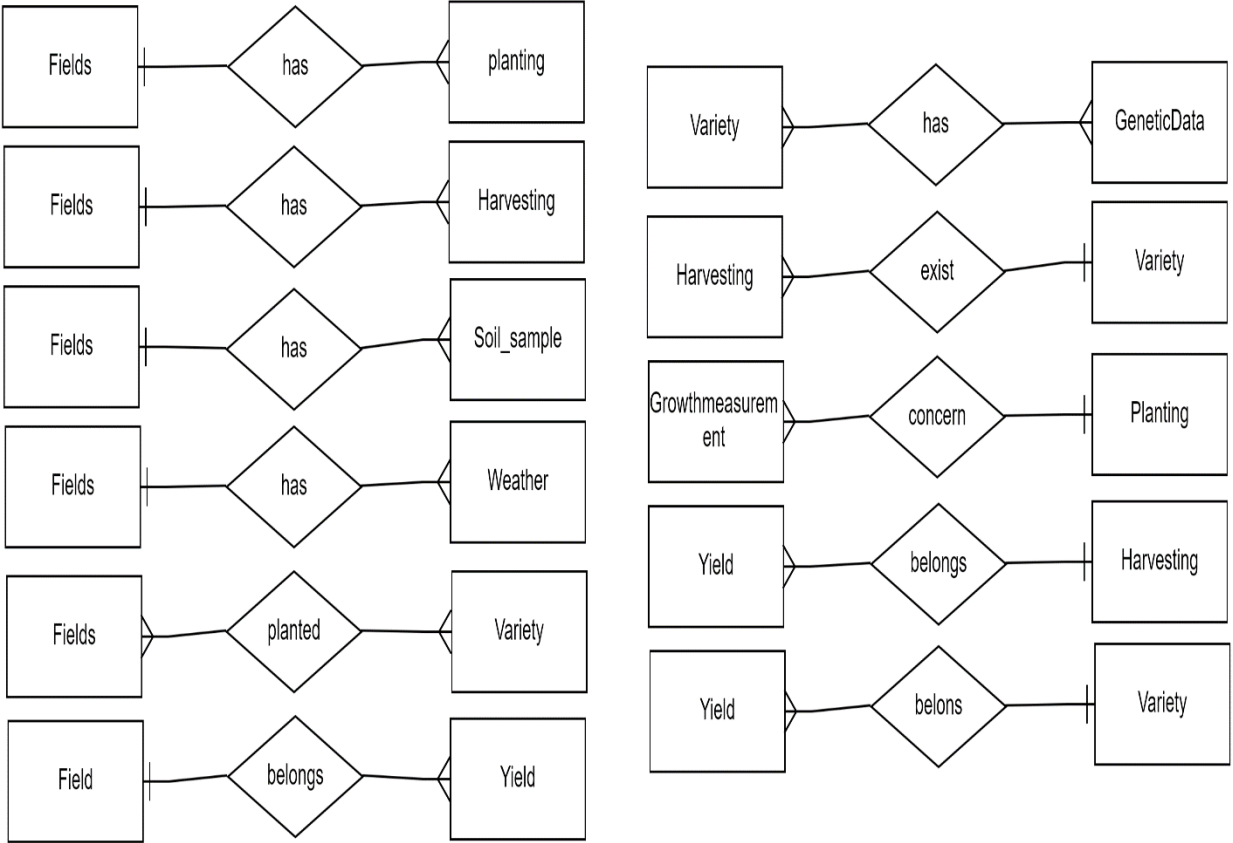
Fields has planting

Fields has Harvesting

Fields has Soil_sample

Fields has Weather

Fields planted Variety

Field belongs Yield

Variety has GeneticData

Harvesting exist Variety

Growthmeasurement concern Planting

Yield belongs Harvesting

Yield belons Variety